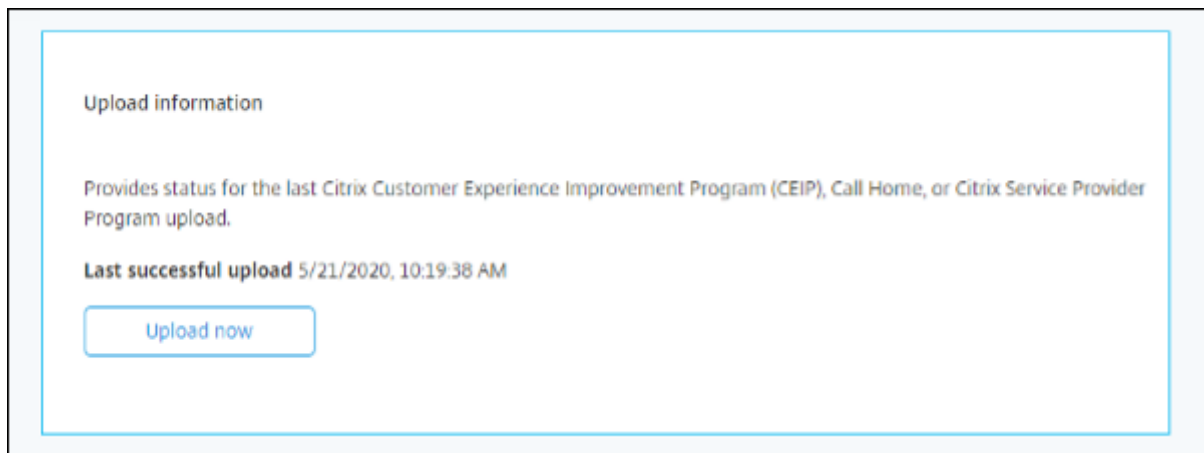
Upload information

Provides status for the last Citrix Customer Experience Improvement Program (CEIP), Call Home, or Citrix Service Provider Program upload.

**Last successful upload** 5/21/2020, 10:19:38 AM

Upload now